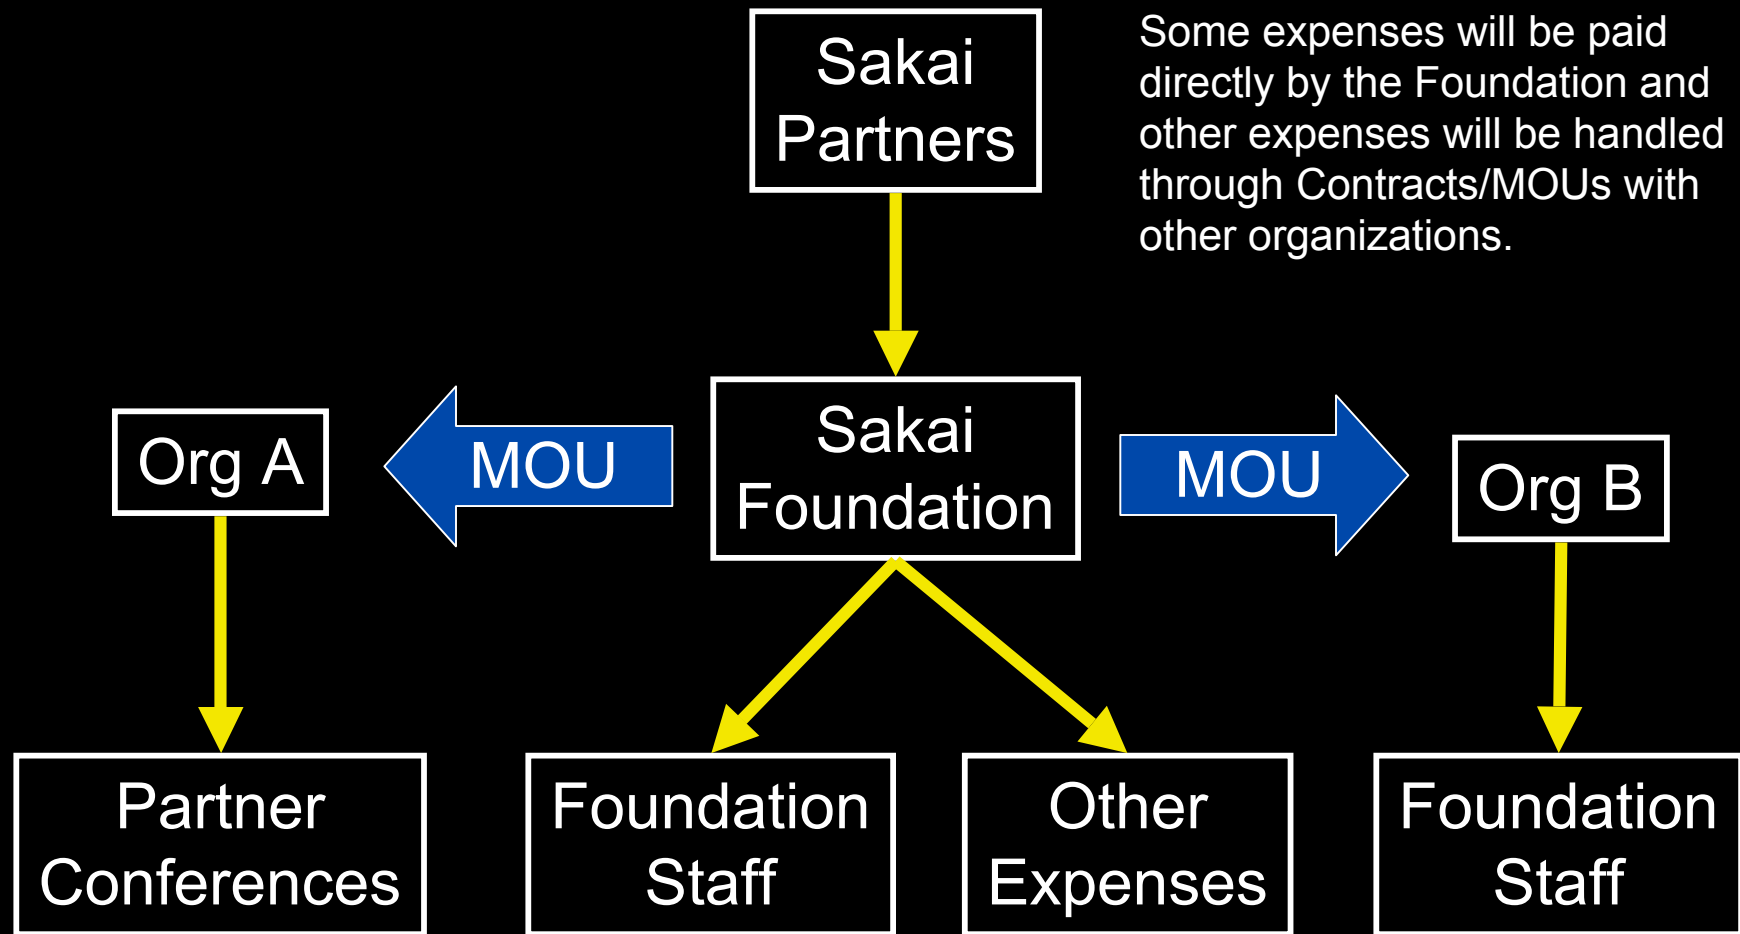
Sakai Partners

Some expenses will be paid directly by the Foundation and other expenses will be handled through Contracts/MOUs with other organizations.

Org A

MOU

Sakai Foundation

MOU

Org B

Partner Conferences

Foundation Staff

Other Expenses

Foundation Staff